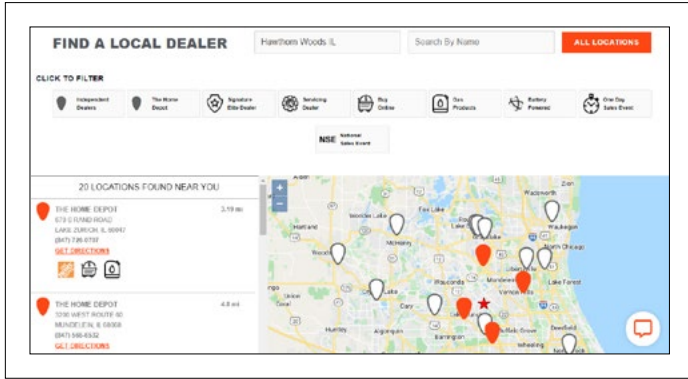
FIND A LOCAL DEALER

Hawthorn Woods IL

Search By Name

ALL LOCATIONS

CLICK TO FILTER

Independent Dealers

The Home Depot

Signature Elite Dealer

Servicing Dealer

Buy Online

Gas Products

Battery Powered

One Day Sales Event

NSE National Sales Event

20 LOCATIONS FOUND NEAR YOU

THE HOME DEPOT
670 S RAND ROAD
LAKE ZURICH, IL 60047
(847) 726-8707
GET DIRECTIONS

3.19 mi

THE HOME DEPOT
3250 WEST ROUTE 60
MUNDELEIN, IL 60060
(847) 566-6532
GET DIRECTIONS

4.8 mi

+
−

Wadsworth
Zion
Waukegan
Fox Lake
Hartland
Woodstock
McHenry
North Chicago
Lake Forest
Mundelein
Vernon Hills
Wauconda
Lake
Cary
Union
Barrington
Buffalo Grove
Huntley
Algonquin
Deerfield
Wheeling